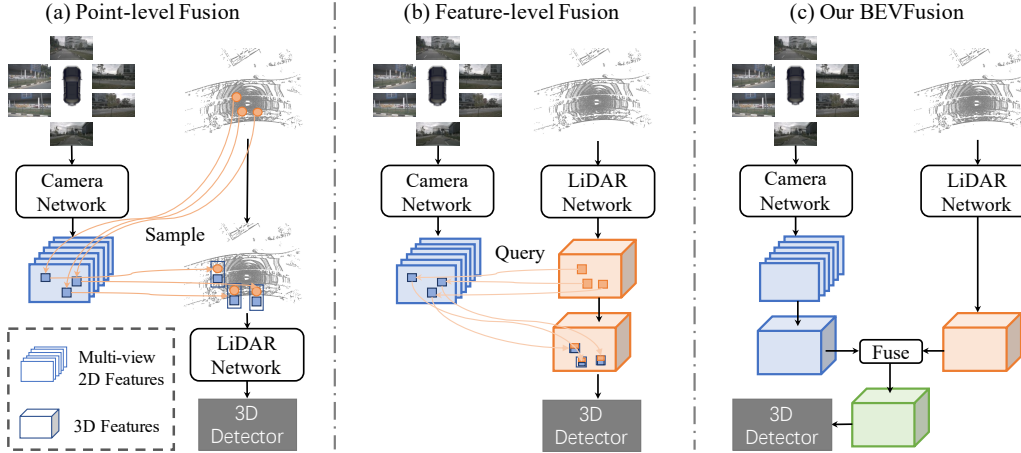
(a) Point-level Fusion

Camera Network

Sample

LiDAR Network

3D Detector

Multi-view 2D Features

3D Features

(b) Feature-level Fusion

Camera Network

LiDAR Network

Query

3D Detector

(c) Our BEVFusion

Camera Network

LiDAR Network

Fuse

3D Detector